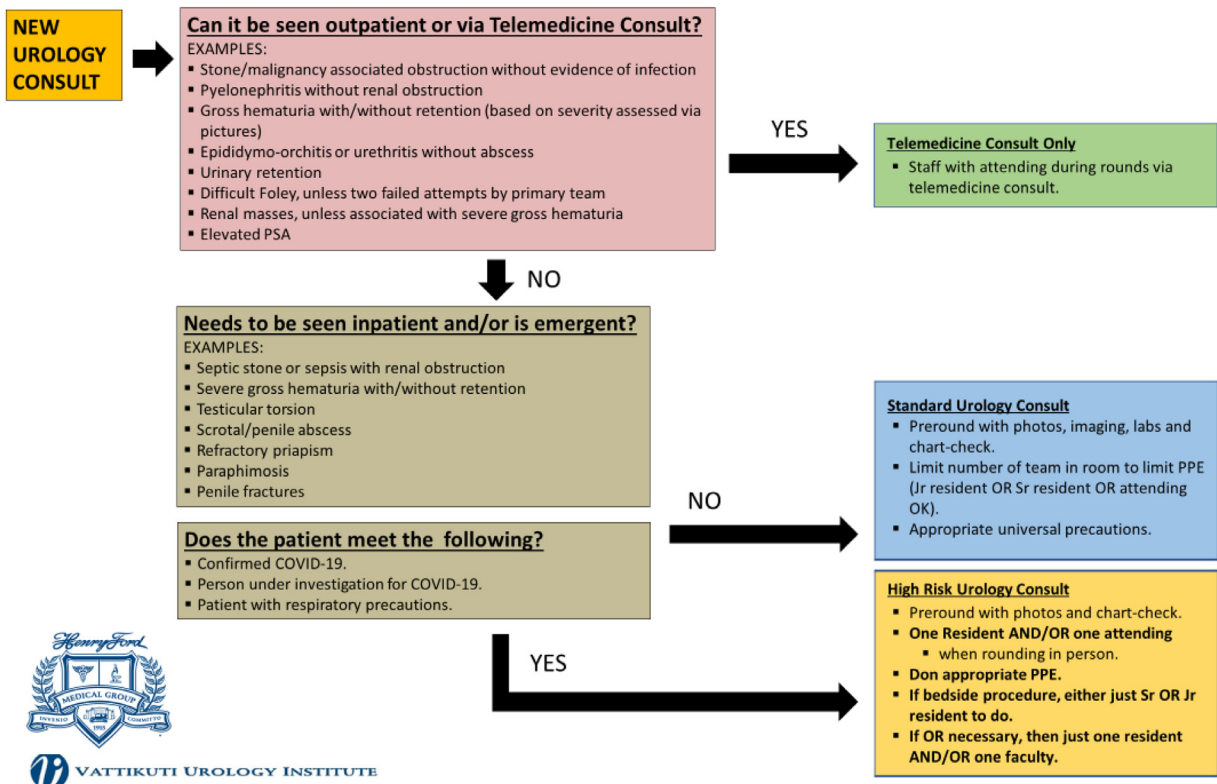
NEW UROLOGY CONSULT

Can it be seen outpatient or via Telemedicine Consult?
EXAMPLES:
▪ Stone/malignancy associated obstruction without evidence of infection
▪ Pyelonephritis without renal obstruction
▪ Gross hematuria with/without retention (based on severity assessed via pictures)
▪ Epididymo-orchitis or urethritis without abscess
▪ Urinary retention
▪ Difficult Foley, unless two failed attempts by primary team
▪ Renal masses, unless associated with severe gross hematuria
▪ Elevated PSA

YES

Telemedicine Consult Only
▪ Staff with attending during rounds via telemedicine consult.

NO

Needs to be seen inpatient and/or is emergent?
EXAMPLES:
▪ Septic stone or sepsis with renal obstruction
▪ Severe gross hematuria with/without retention
▪ Testicular torsion
▪ Scrotal/penile abscess
▪ Refractory priapism
▪ Paraphimosis
▪ Penile fractures

Does the patient meet the following?
▪ Confirmed COVID-19.
▪ Person under investigation for COVID-19.
▪ Patient with respiratory precautions.

NO

Standard Urology Consult
▪ Preround with photos, imaging, labs and chart-check.
▪ Limit number of team in room to limit PPE (Jr resident OR Sr resident OR attending OK).
▪ Appropriate universal precautions.

YES

High Risk Urology Consult
▪ Preround with photos and chart-check.
▪ One Resident AND/OR one attending
▪ when rounding in person.
▪ Don appropriate PPE.
▪ If bedside procedure, either just Sr OR Jr resident to do.
▪ If OR necessary, then just one resident AND/OR one faculty.

Henry Ford MEDICAL GROUP INVENIO COMMITTO 1915

VATTIKUTI UROLOGY INSTITUTE